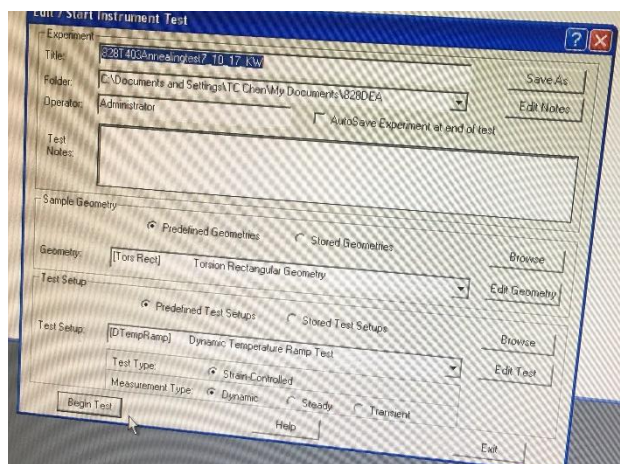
Edit / Start Instrument Test

Experiment

Title: 828T403Annealingtest7_10_17_KW

Folder: C:\Documents and Settings\TC Chen\My Documents\828DEA

Operator: Administrator

AutoSave Experiment at end of test

Save As

Edit Notes

Test Notes:

Sample Geometry

Predefined Geometries

Stored Geometries

Geometry: [Tors Rect] Torsion Rectangular Geometry

Browse

Edit Geometry

Test Setup

Predefined Test Setups

Stored Test Setups

Test Setup: [DTempRamp] Dynamic Temperature Ramp Test

Browse

Test Type: Strain Controlled

Edit Test

Measurement Type: Dynamic Steady Transient

Begin Test

Help

Exit